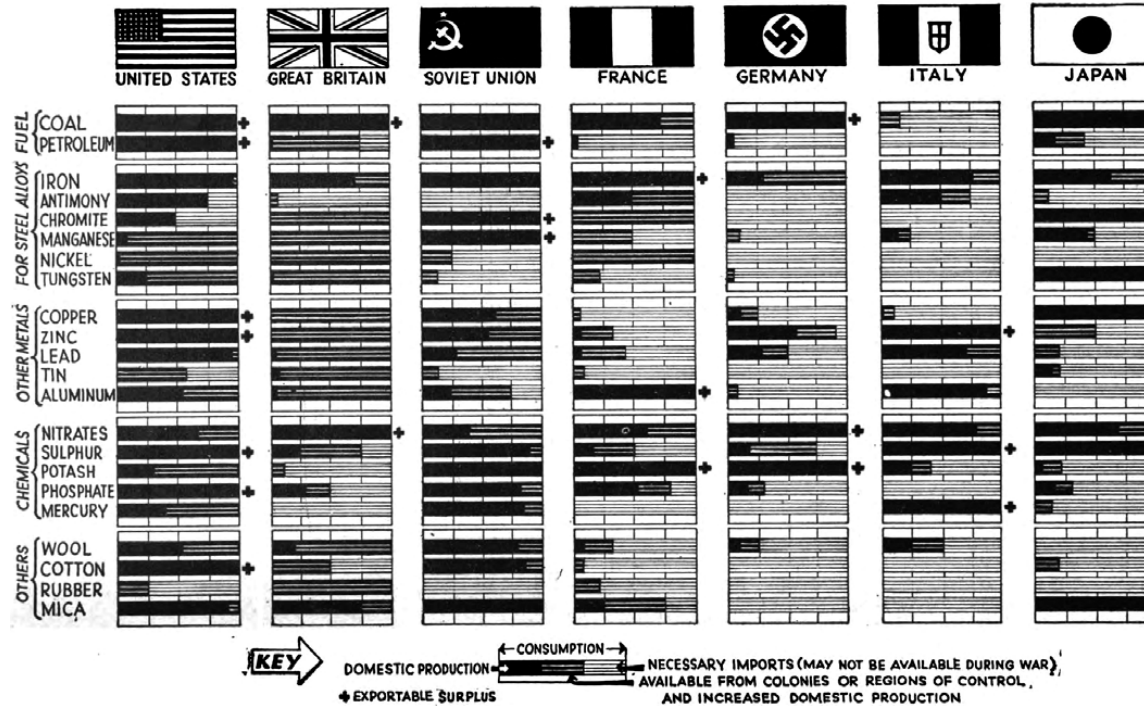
UNITED STATES
GREAT BRITAIN
SOVIET UNION
FRANCE
GERMANY
ITALY
JAPAN

FUEL
COAL
PETROLEUM

FOR STEEL ALLOYS
IRON
ANTIMONY
CHROMITE
MANGANESE
NICKEL
TUNGSTEN

OTHER METALS
COPPER
ZINC
LEAD
TIN
ALUMINUM

CHEMICALS
NITRATES
SULPHUR
POTASH
PHOSPHATE
MERCURY

OTHERS
WOOL
COTTON
RUBBER
MICA

KEY
DOMESTIC PRODUCTION
CONSUMPTION
NECESSARY IMPORTS (MAY NOT BE AVAILABLE DURING WAR)
AVAILABLE FROM COLONIES OR REGIONS OF CONTROL, AND INCREASED DOMESTIC PRODUCTION
✚ EXPORTABLE SURPLUS